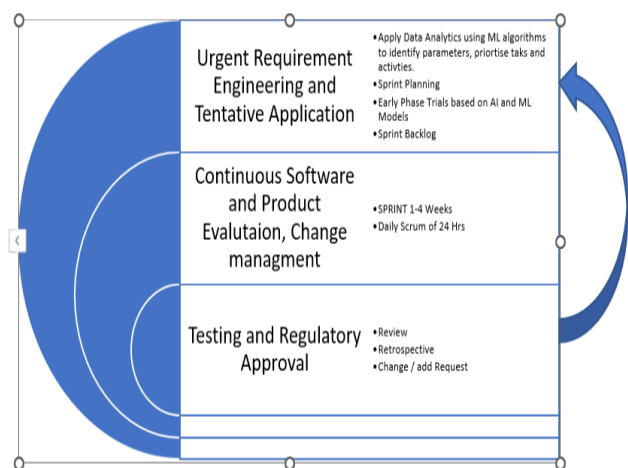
Urgent Requirement Engineering and Tentative Application

• Apply Data Analytics using ML algorithms to identify parameters, priortise taks and activties.
• Sprint Planning
• Early Phase Trials based on AI and ML Models
• Sprint Backlog

Continuous Software and Product Evalutaion, Change managment

• SPRINT 1-4 Weeks
• Daily Scrum of 24 Hrs

Testing and Regulatory Approval

• Review
• Retrospective
• Change / add Request